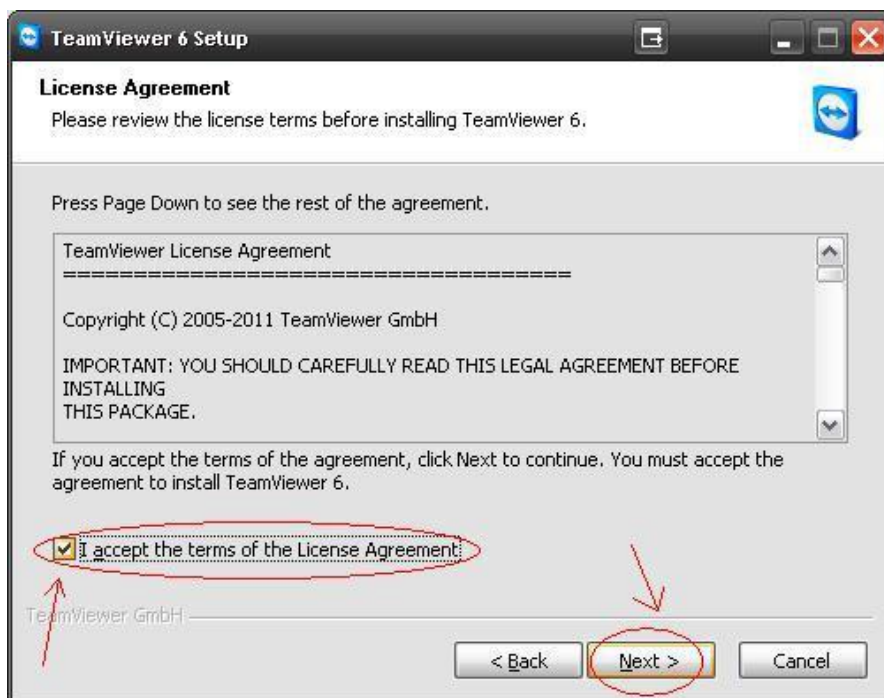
TeamViewer 6 Setup

License Agreement
Please review the license terms before installing TeamViewer 6.

Press Page Down to see the rest of the agreement.

TeamViewer License Agreement
========================================

Copyright (C) 2005-2011 TeamViewer GmbH

IMPORTANT: YOU SHOULD CAREFULLY READ THIS LEGAL AGREEMENT BEFORE INSTALLING
THIS PACKAGE.

If you accept the terms of the agreement, click Next to continue. You must accept the agreement to install TeamViewer 6.

I accept the terms of the License Agreement

TeamViewer GmbH

< Back
Next >
Cancel